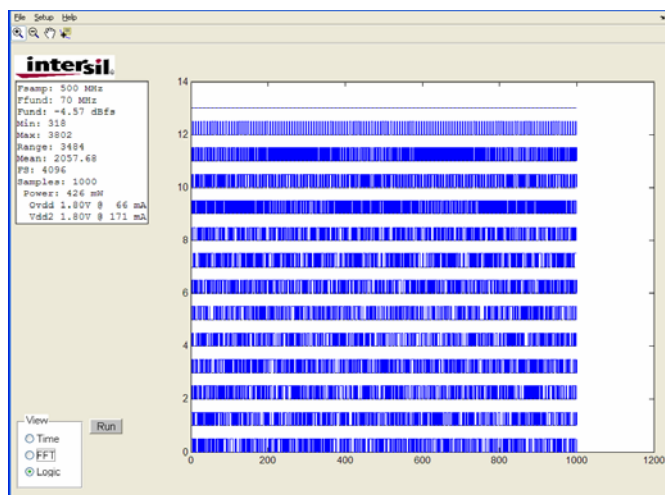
File Setup Help

intersil

Fsamp: 500 MHz
Ffund: 70 MHz
Fund: -4.57 dBfs
Min: 318
Max: 3802
Range: 3484
Mean: 2057.68
FS: 4096
Samples: 1000
Power: 426 mW
Ovdd 1.80V @ 66 mA
Vdd2 1.80V @ 171 mA

14
12
10
8
6
4
2
0
0 200 400 600 800 1000 1200

View
Time
FFT
Logic

Run